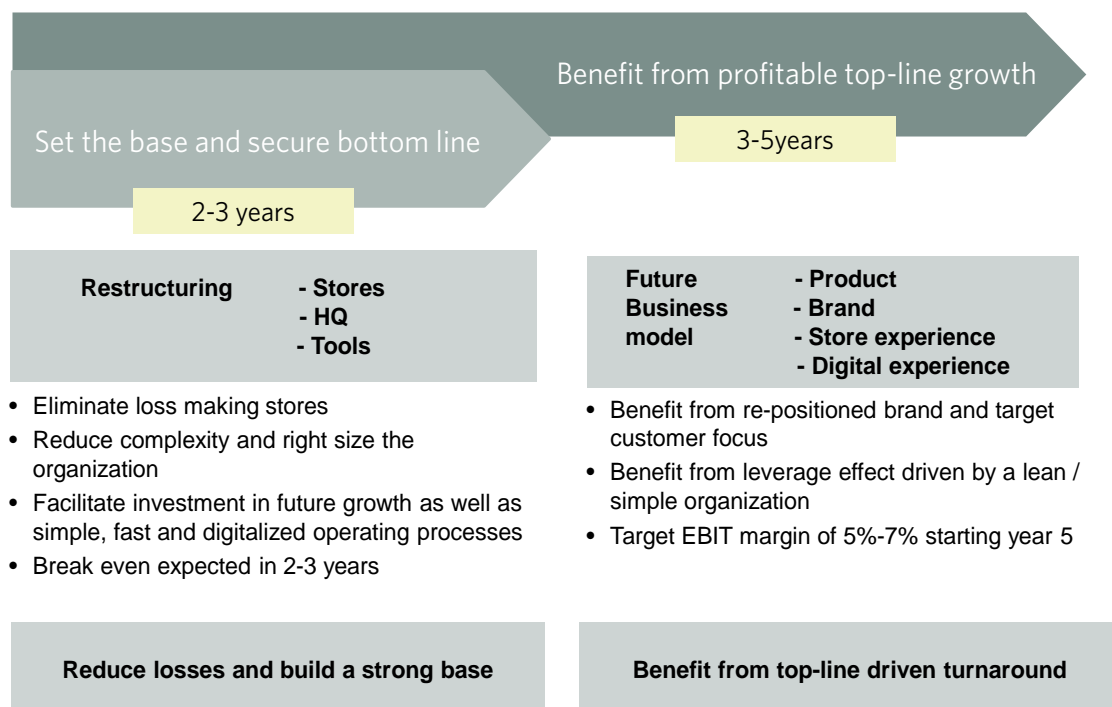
Benefit from profitable top-line growth

Set the base and secure bottom line

3-5years

2-3 years

Restructuring - Stores
- HQ
- Tools

- Eliminate loss making stores
- Reduce complexity and right size the organization
- Facilitate investment in future growth as well as simple, fast and digitalized operating processes
- Break even expected in 2-3 years

Future Business model - Product
- Brand
- Store experience
- Digital experience

- Benefit from re-positioned brand and target customer focus
- Benefit from leverage effect driven by a lean / simple organization
- Target EBIT margin of 5%-7% starting year 5

Reduce losses and build a strong base

Benefit from top-line driven turnaround